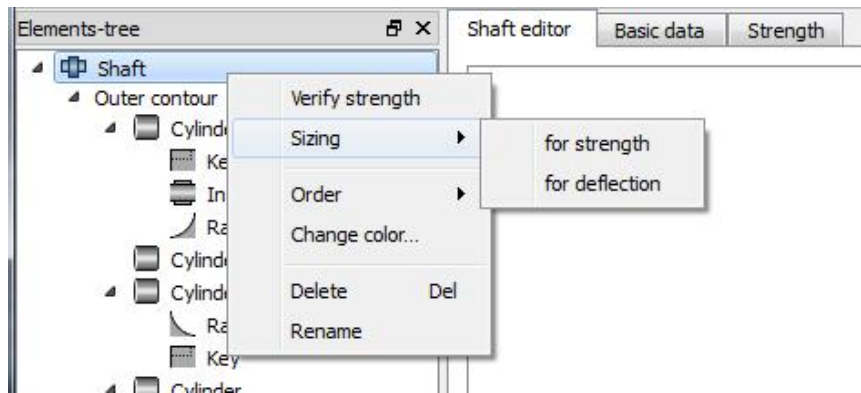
Elements-tree

Shaft

Outer contour

Cylinde

Ke

In

Ra

Cylinde

Cylinde

Ra

Key

Cylinder

Verify strength

Sizing

Order

Change color...

Delete Del

Rename

for strength

for deflection

Shaft editor

Basic data

Strength